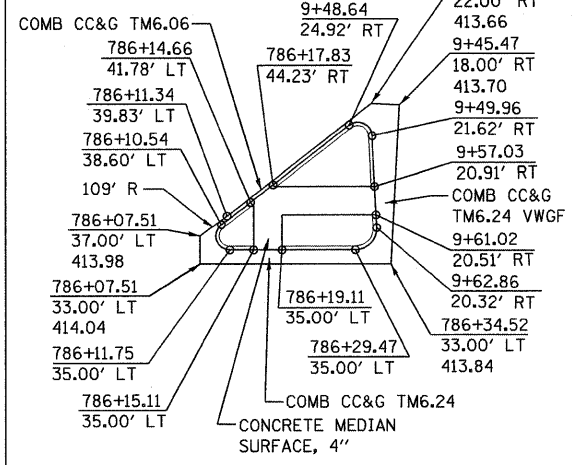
COMB CC&G TM6.06

9+48.64
24.92' RT

22.00' RT
413.66

786+14.66
41.78' LT

786+17.83
44.23' RT

9+45.47
18.00' RT
413.70

786+11.34
39.83' LT

9+49.96
21.62' RT

786+10.54
38.60' LT

9+57.03
20.91' RT

109' R

COMB CC&G TM6.24 VWGF

786+07.51
37.00' LT
413.98

9+61.02
20.51' RT

786+07.51
33.00' LT
414.04

9+62.86
20.32' RT

786+19.11
35.00' LT

786+34.52
33.00' LT
413.84

786+11.75
35.00' LT

786+29.47
35.00' LT

COMB CC&G TM6.24

786+15.11
35.00' LT

CONCRETE MEDIAN SURFACE, 4"